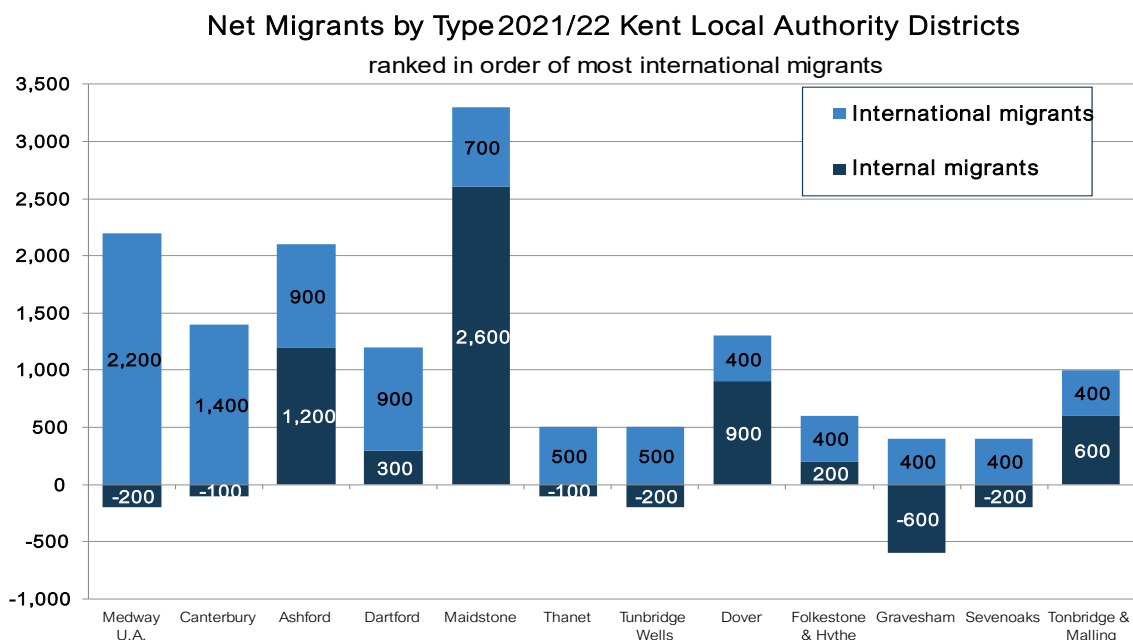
Net Migrants by Type 2021/22 Kent Local Authority Districts
ranked in order of most international migrants

International migrants
Internal migrants

3,500
3,000
2,500
2,000
1,500
1,000
500
0
-500
-1,000

2,200
-200
1,400
-100
900
1,200
900
300
700
2,600
500
-100
500
-200
400
900
400
200
400
-600
400
-200
400
600

Medway U.A.
Canterbury
Ashford
Dartford
Maidstone
Thanet
Tunbridge Wells
Dover
Folkestone & Hythe
Gravesham
Sevenoaks
Tonbridge & Malling